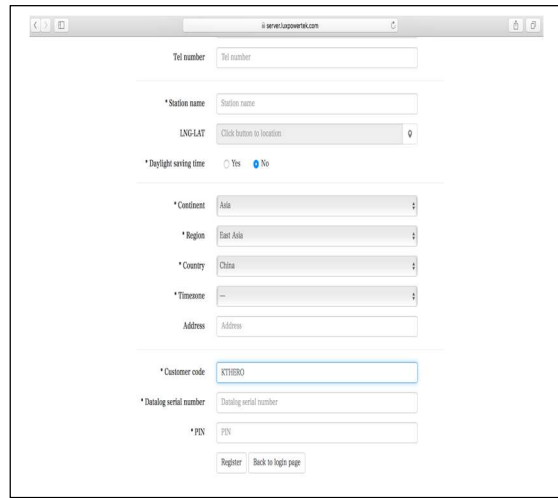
server.luxpowertek.com

Tel number Tel number

* Station name Station name

LNG-LAT Click button to location

* Daylight saving time Yes No

* Continent Asia

* Region East Asia

* Country China

* Timezone ---

Address Address

* Customer code KTHERO

* Datalog serial number Datalog serial number

* PIN PIN

Register Back to login page